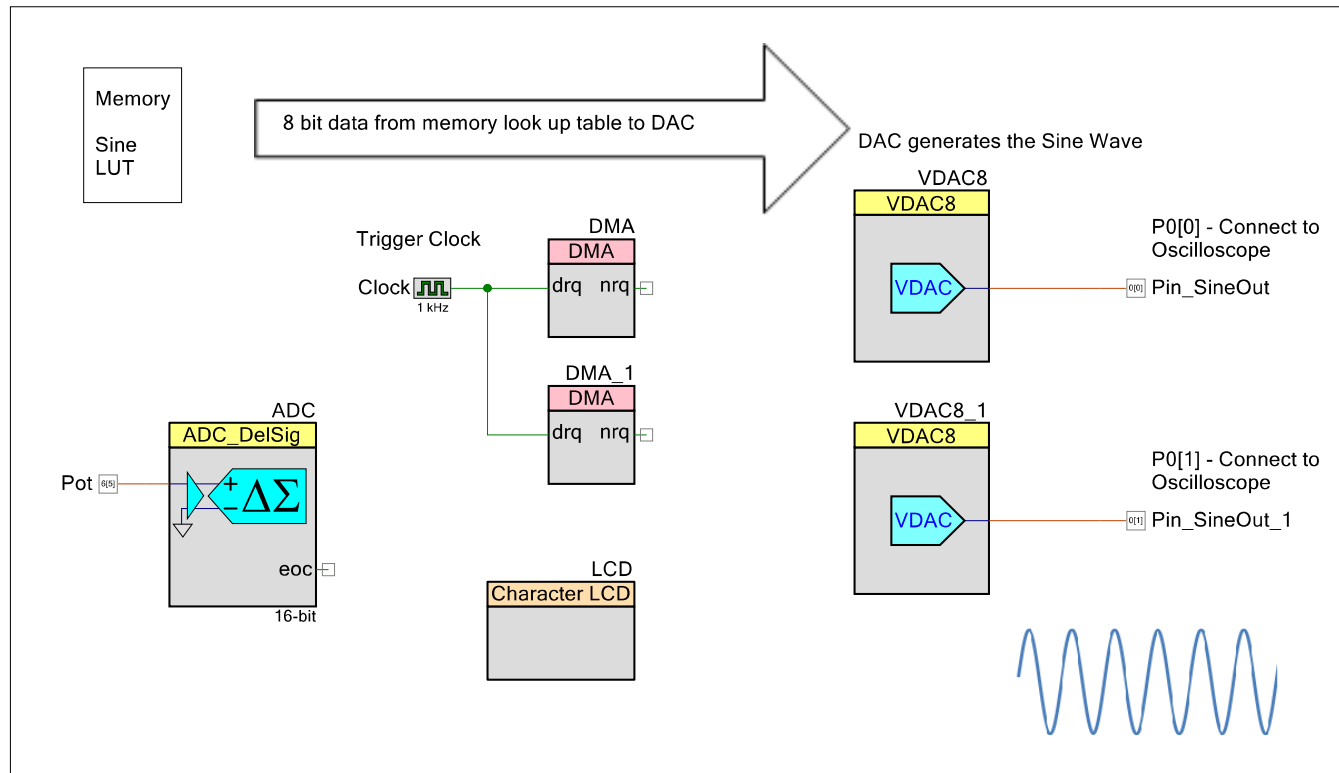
Memory

Sine LUT

8 bit data from memory look up table to DAC

DAC generates the Sine Wave

VDAC8
VDAC8
VDAC

P0[0] - Connect to Oscilloscope
0[0] Pin_SineOut

Trigger Clock

Clock
1 kHz

DMA
DMA
drq nrq

DMA_1
DMA
drq nrq

ADC
ADC_DelSig
Pot 6[5]
$+\Delta\Sigma$
$-$
eoc
16-bit

VDAC8_1
VDAC8
VDAC

P0[1] - Connect to Oscilloscope
0[1] Pin_SineOut_1

LCD
Character LCD